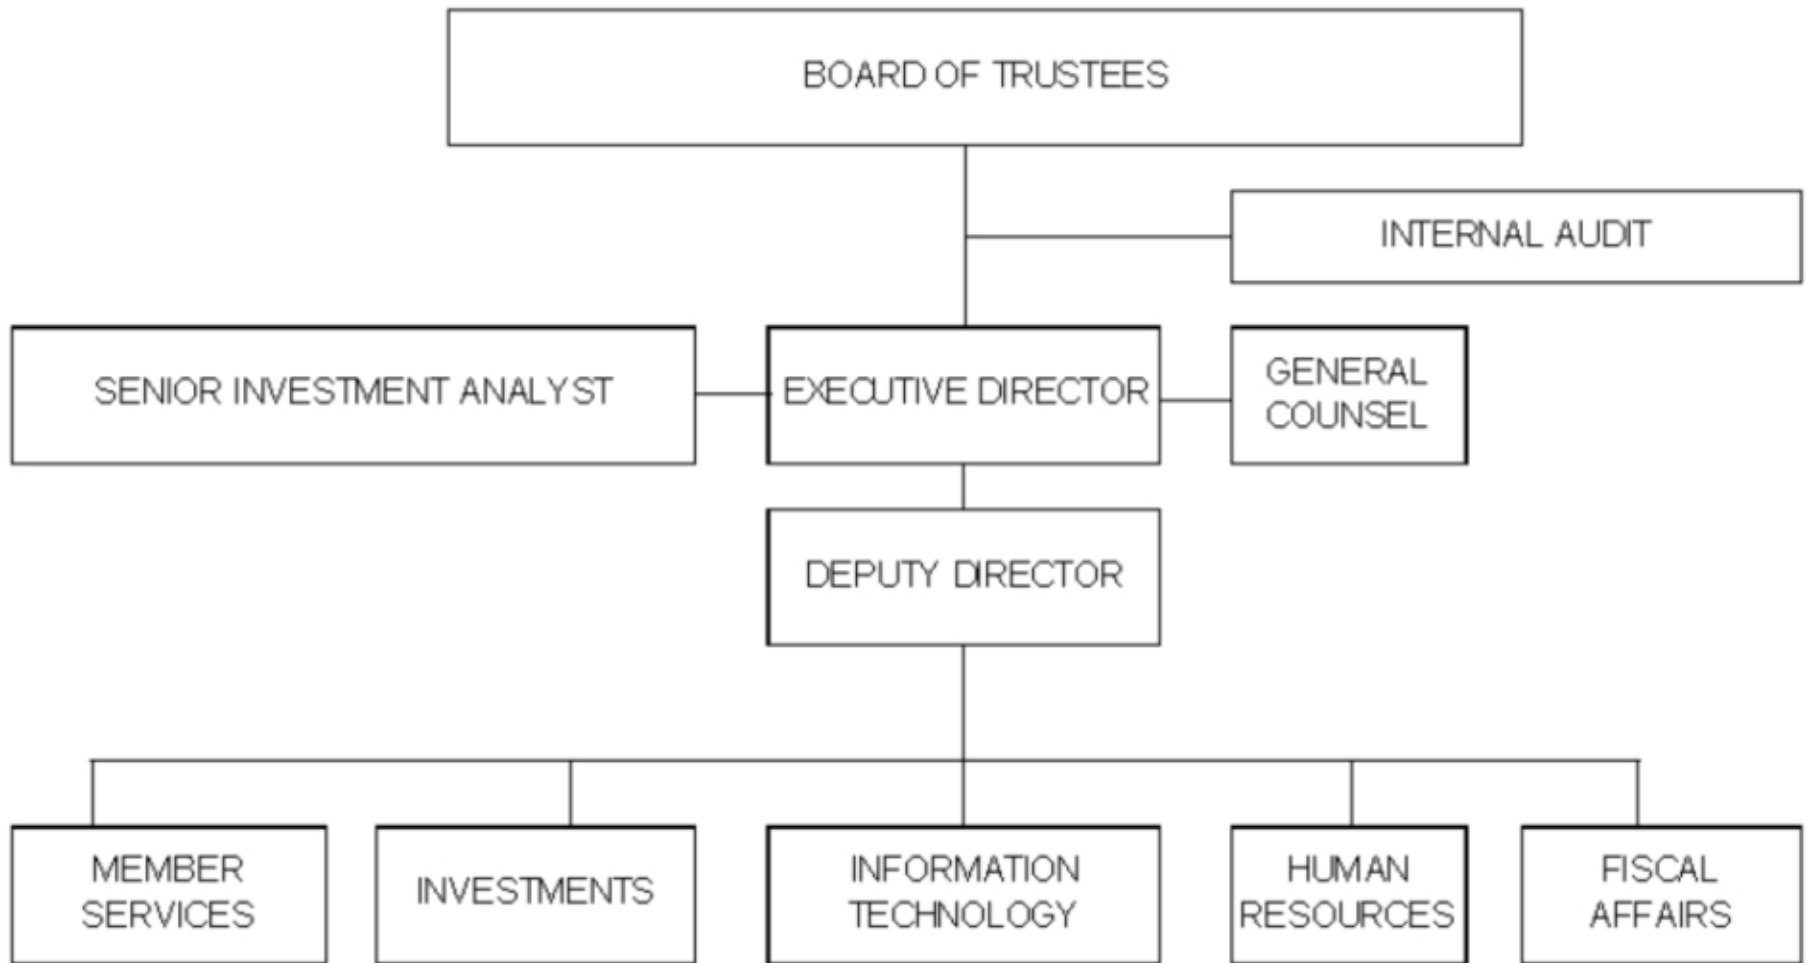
BOARD OF TRUSTEES

INTERNAL AUDIT

SENIOR INVESTMENT ANALYST

EXECUTIVE DIRECTOR

GENERAL COUNSEL

DEPUTY DIRECTOR

MEMBER SERVICES

INVESTMENTS

INFORMATION TECHNOLOGY

HUMAN RESOURCES

FISCAL AFFAIRS